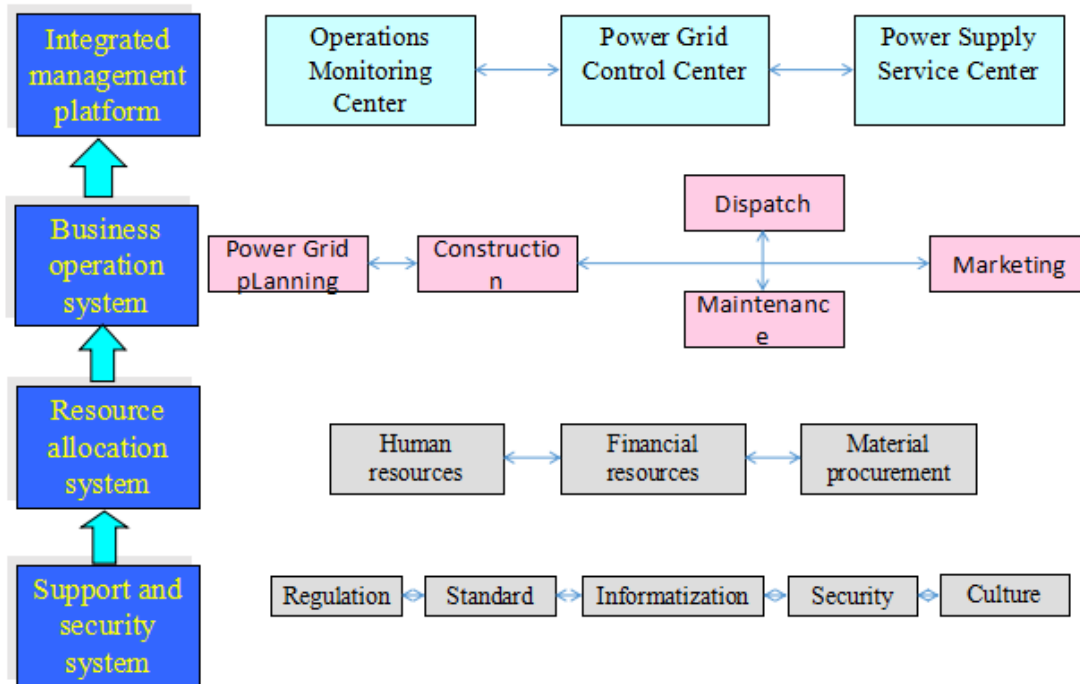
Integrated management platform

Operations Monitoring Center

Power Grid Control Center

Power Supply Service Center

Business operation system

Power Grid pLanning

Construction

Dispatch

Maintenance

Marketing

Resource allocation system

Human resources

Financial resources

Material procurement

Support and security system

Regulation

Standard

Informatization

Security

Culture